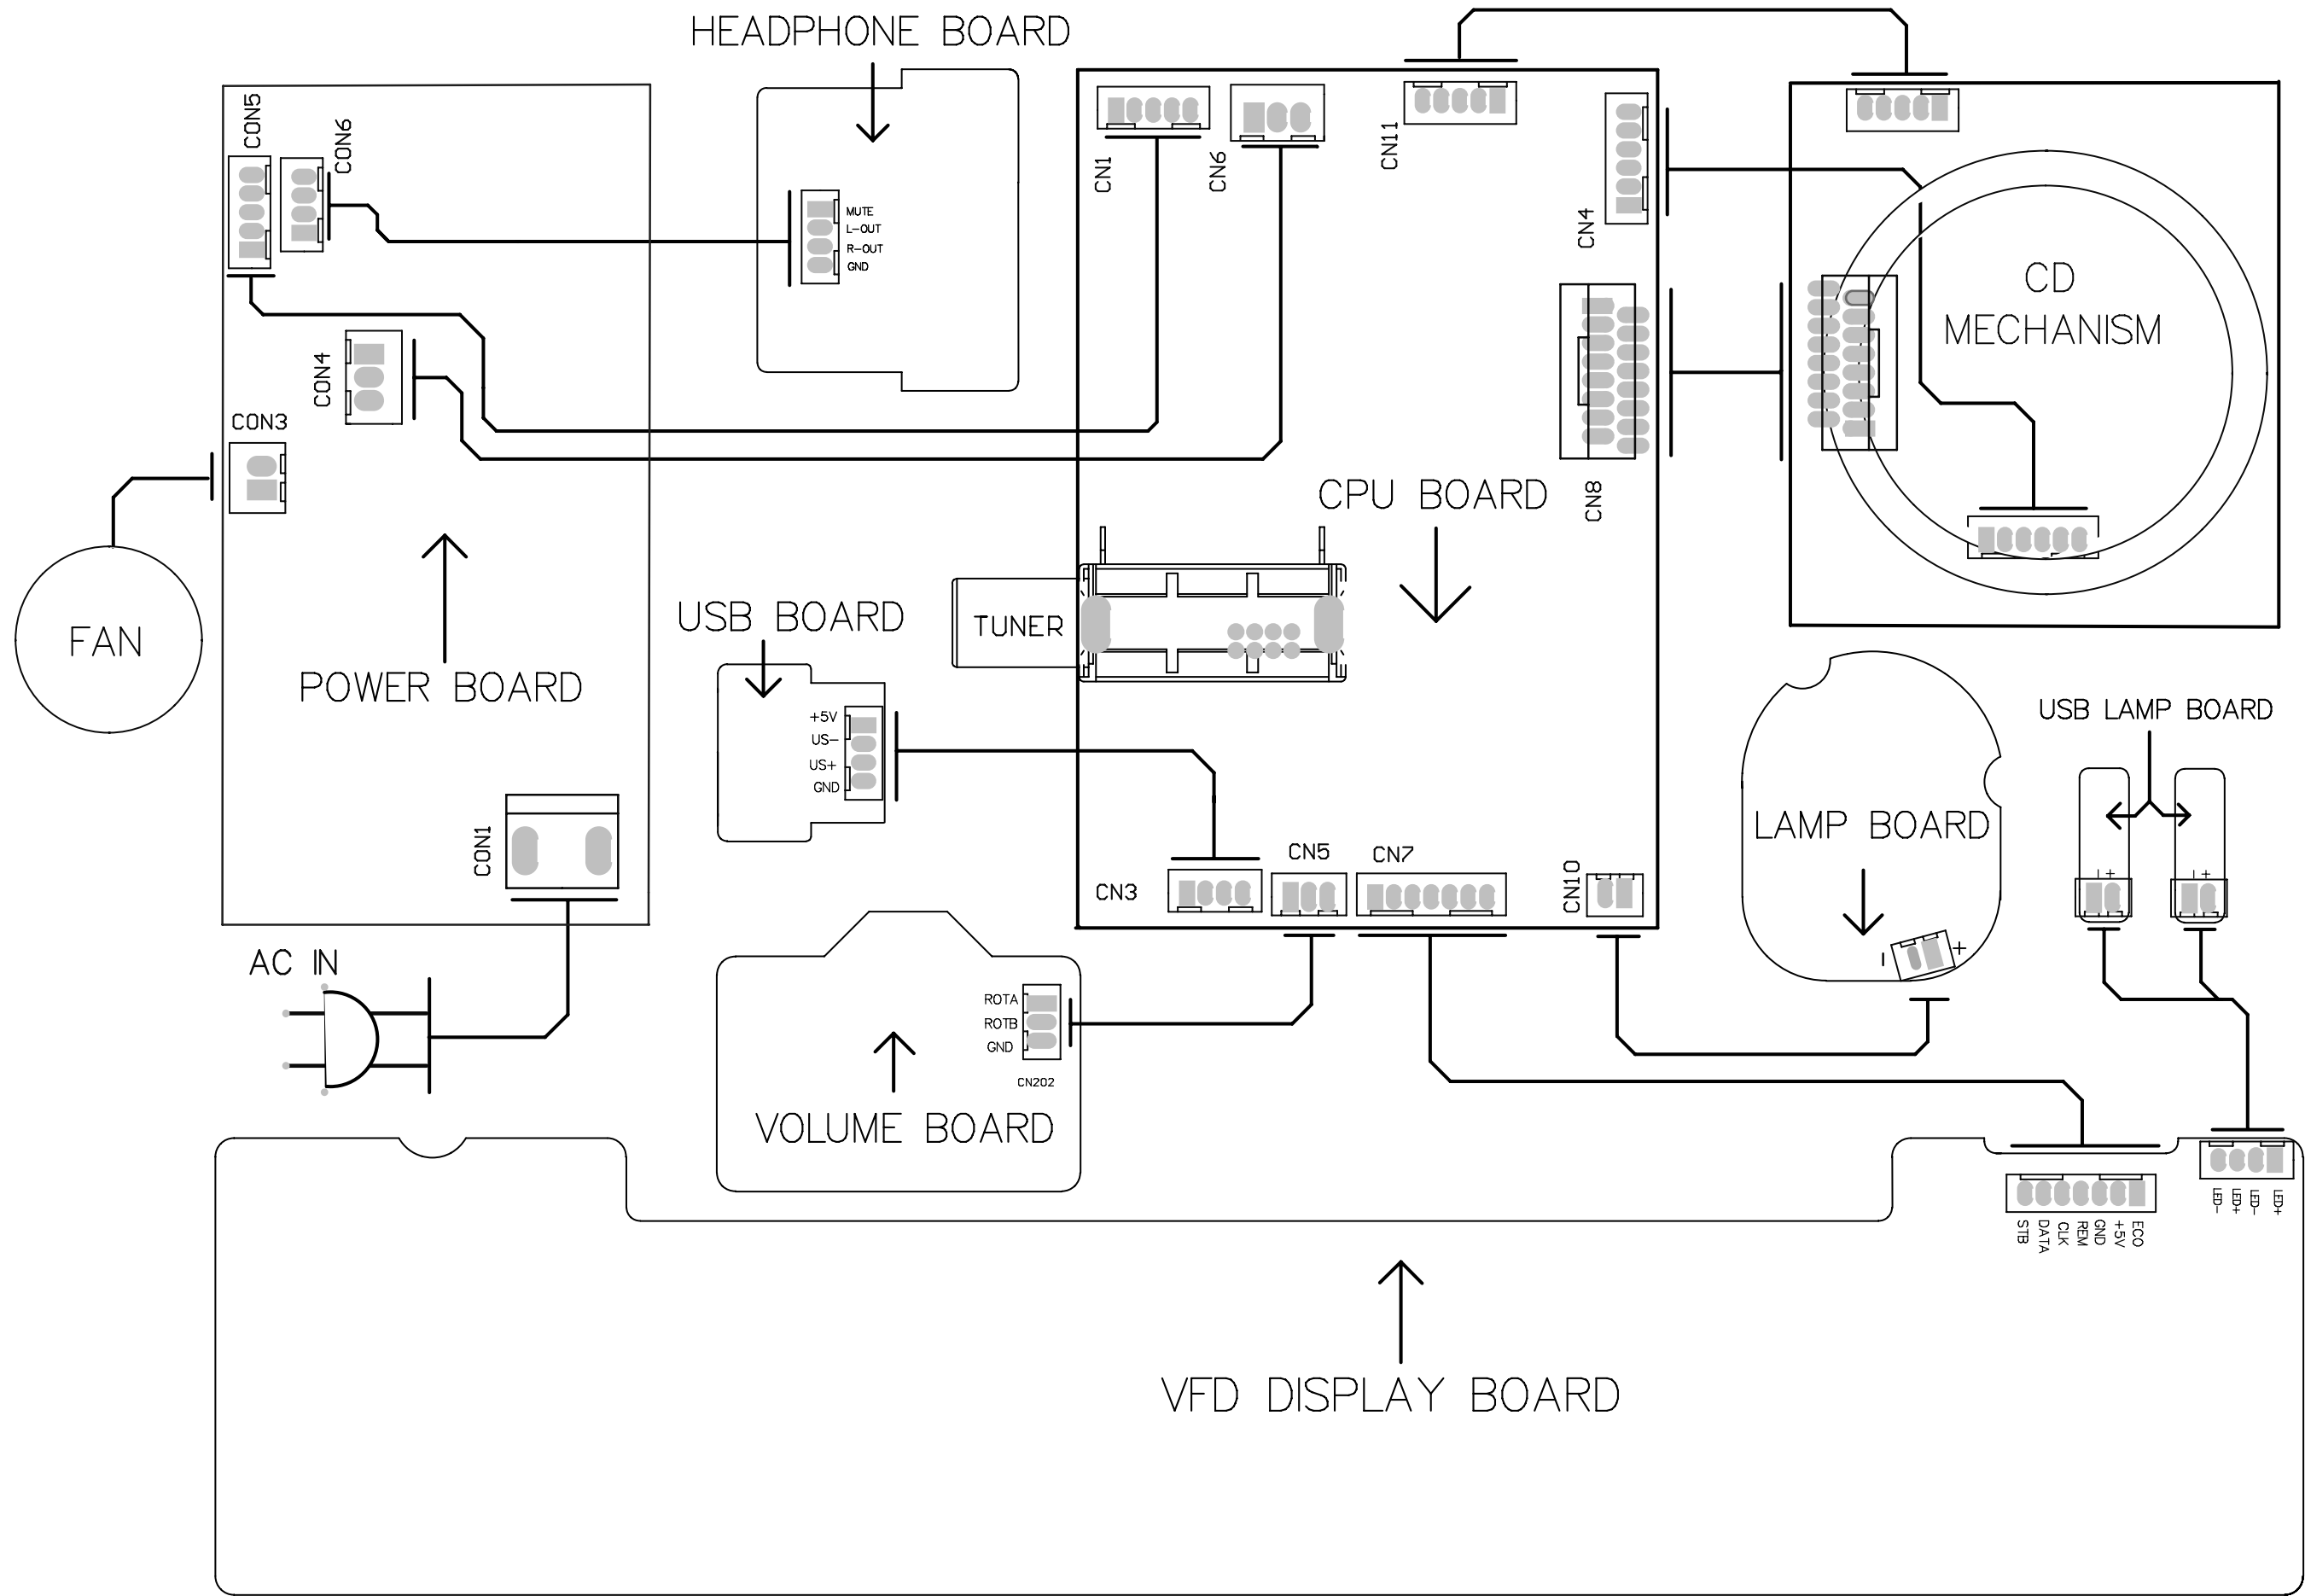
HEADPHONE BOARD

CON5
CON6
MUTE
L-OUT
R-OUT
GND
CON4
CON3
FAN
POWER BOARD
CON1
AC IN

CN1
CN6
CN11
CN4
CN8
CPU BOARD
TUNER
CN3
CN5
CN7
CN10

CD
MECHANISM

USB BOARD
+5V
US−
US+
GND

LAMP BOARD
USB LAMP BOARD

ROTA
ROTB
GND
CN202
VOLUME BOARD

STB
DATA
CLK
REM
GND
+5V
ECO
LED−
LED+
LED−
LED+

VFD DISPLAY BOARD